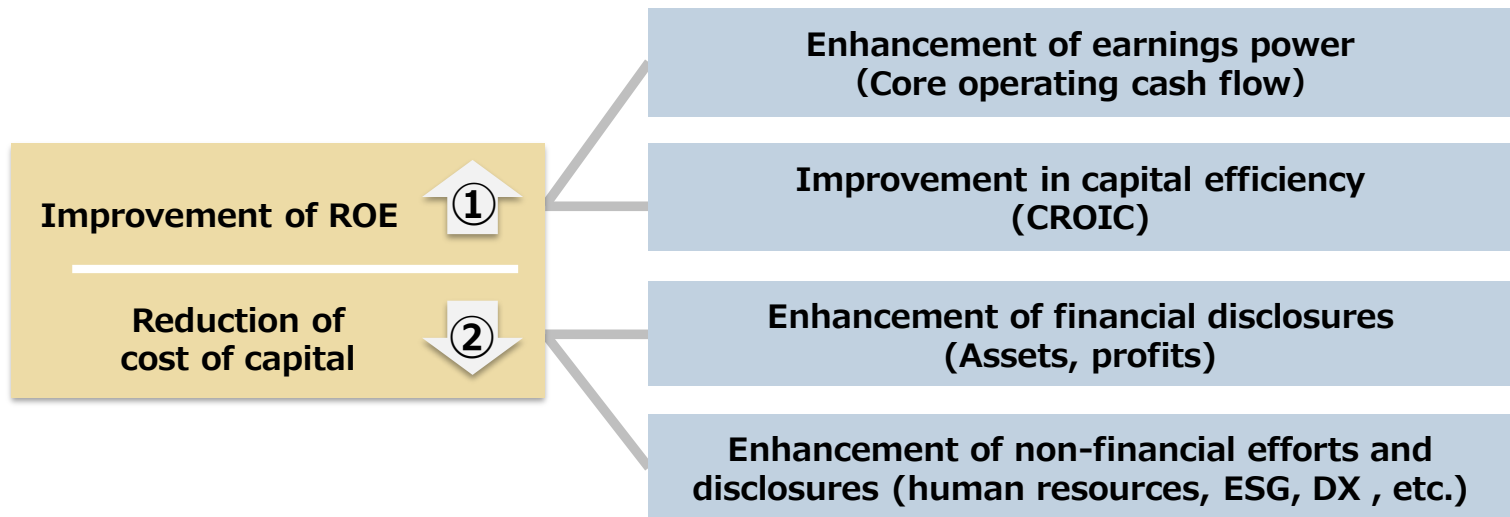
Improvement of ROE ①

Reduction of cost of capital ②

Enhancement of earnings power (Core operating cash flow)

Improvement in capital efficiency (CROIC)

Enhancement of financial disclosures (Assets, profits)

Enhancement of non-financial efforts and disclosures (human resources, ESG, DX , etc.)